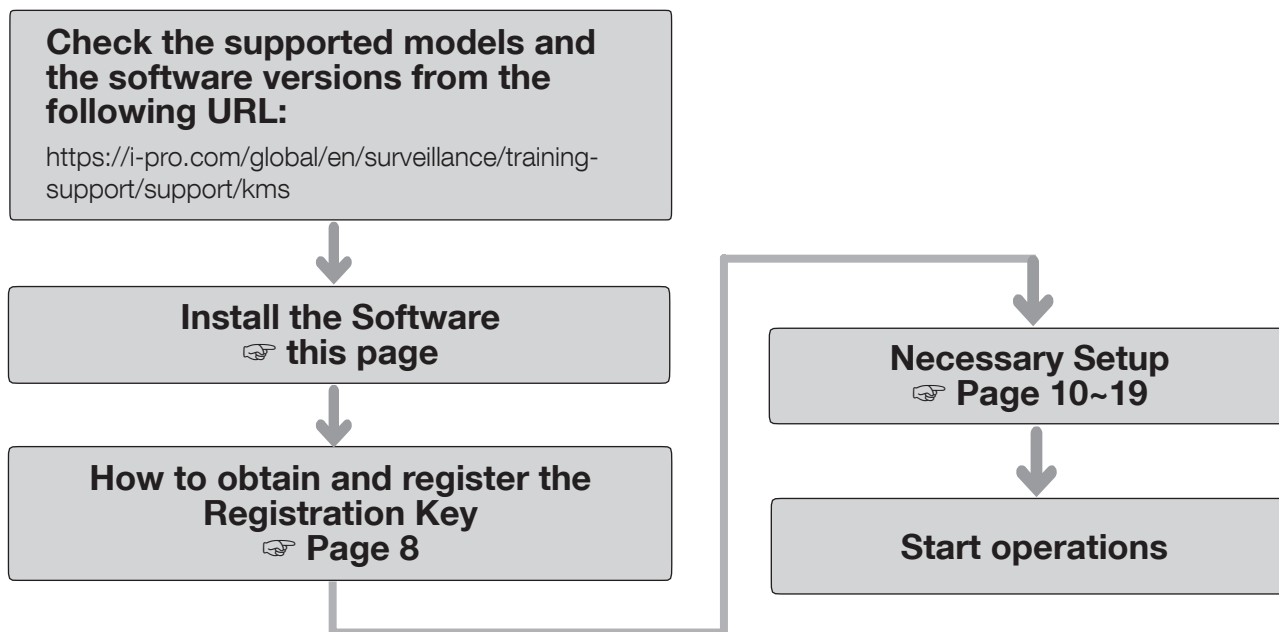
Check the supported models and the software versions from the following URL:

https://i-pro.com/global/en/surveillance/training-support/support/kms

Install the Software
☞ this page

How to obtain and register the Registration Key
☞ Page 8

Necessary Setup
☞ Page 10~19

Start operations